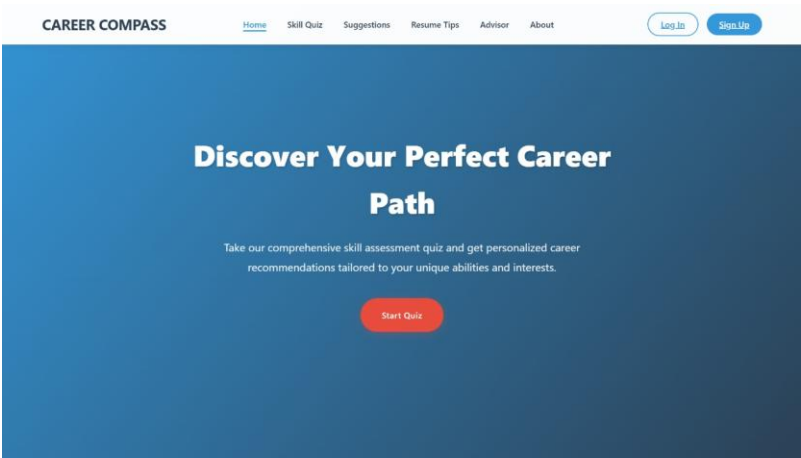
CAREER COMPASS

Home Skill Quiz Suggestions Resume Tips Advisor About

Log In Sign Up

Discover Your Perfect Career Path

Take our comprehensive skill assessment quiz and get personalized career recommendations tailored to your unique abilities and interests.

Start Quiz